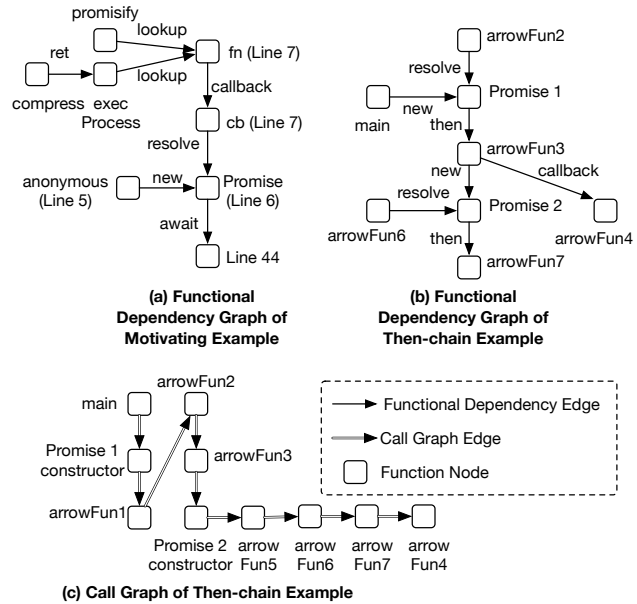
promisify
lookup
fn (Line 7)
ret
lookup
compress
exec Process
callback
cb (Line 7)
resolve
anonymous (Line 5)
new
Promise (Line 6)
await
Line 44

(a) Functional Dependency Graph of Motivating Example

arrowFun2
resolve
main
new
Promise 1
then
arrowFun3
new
callback
resolve
Promise 2
arrowFun6
then
arrowFun4
arrowFun7

(b) Functional Dependency Graph of Then-chain Example

main
arrowFun2
Promise 1 constructor
arrowFun3
arrowFun1
Promise 2 constructor
arrow Fun5
arrow Fun6
arrow Fun7
arrow Fun4

Functional Dependency Edge
Call Graph Edge
Function Node

(c) Call Graph of Then-chain Example